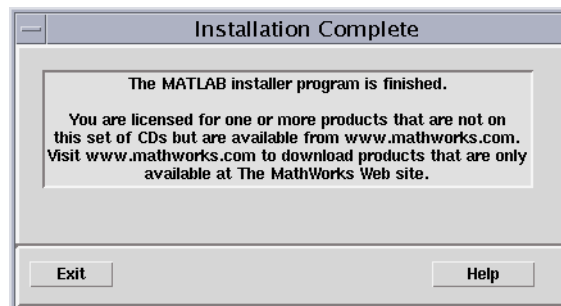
Installation Complete

The MATLAB installer program is finished.

You are licensed for one or more products that are not on this set of CDs but are available from www.mathworks.com. Visit www.mathworks.com to download products that are only available at The MathWorks Web site.

Exit

Help